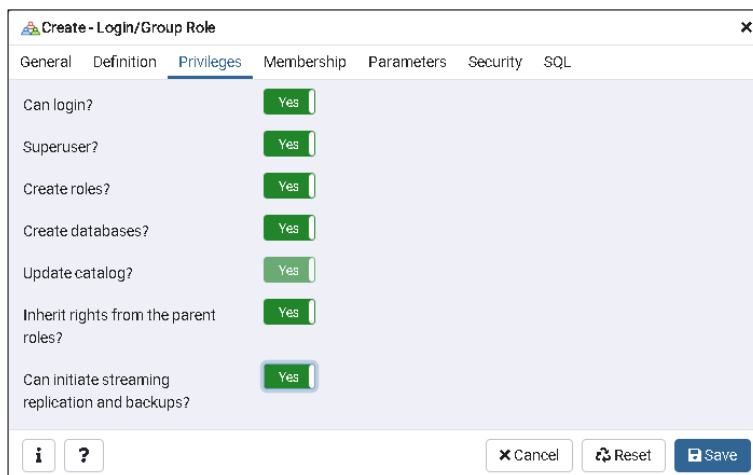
Create - Login/Group Role

General Definition Privileges Membership Parameters Security SQL

Can login? Yes

Superuser? Yes

Create roles? Yes

Create databases? Yes

Update catalog? Yes

Inherit rights from the parent roles? Yes

Can initiate streaming replication and backups? Yes

i ? Cancel Reset Save